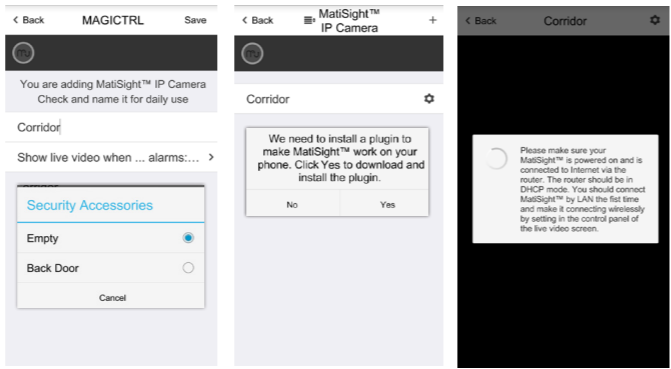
< Back MAGICTRL Save

You are adding MatiSight™ IP Camera Check and name it for daily use

Corridor

Show live video when ... alarms:... >

Security Accessories

Empty

Back Door

Cancel

< Back MatiSight™ IP Camera +

Corridor

We need to install a plugin to make MatiSight™ work on your phone. Click Yes to download and install the plugin.

No Yes

< Back Corridor

Please make sure your MatiSight™ is powered on and is connected to Internet via the router. The router should be in DHCP mode. You should connect MatiSight™ by LAN the fist time and make it connecting wirelessly by setting in the control panel of the live video screen.